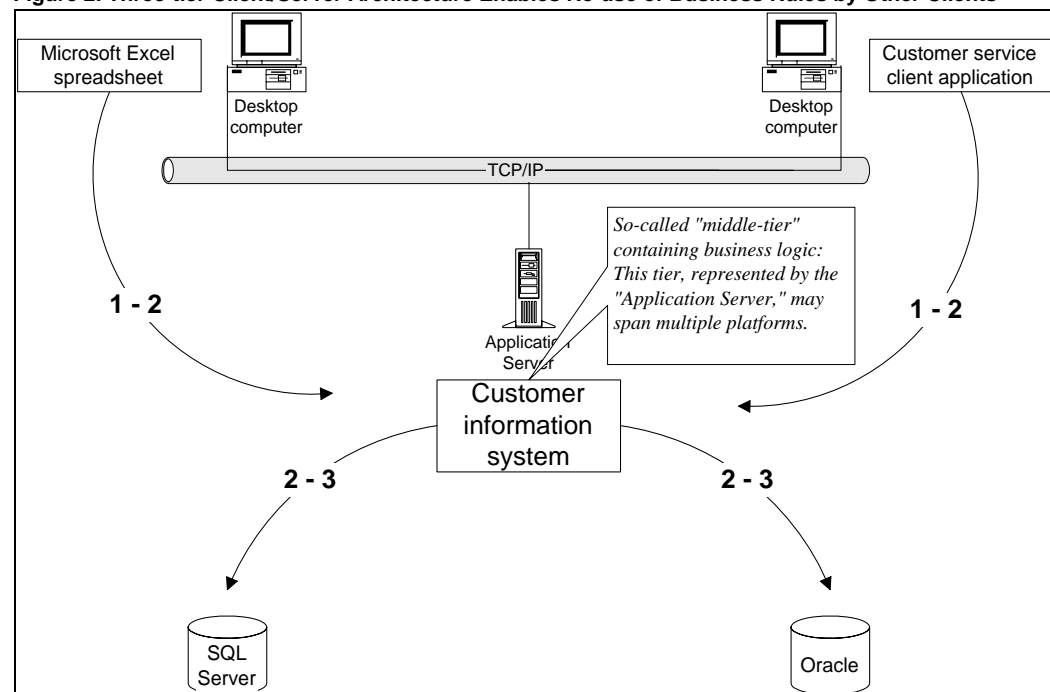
Figure 2: Three-tier Client/Server Architecture Enables Re-use of Business Rules by Other Clients

Microsoft Excel spreadsheet

Desktop computer

Desktop computer

Customer service client application

TCP/IP

So-called "middle-tier" containing business logic: This tier, represented by the "Application Server," may span multiple platforms.

1 - 2

1 - 2

Application Server

Customer information system

2 - 3

2 - 3

SQL Server

Oracle